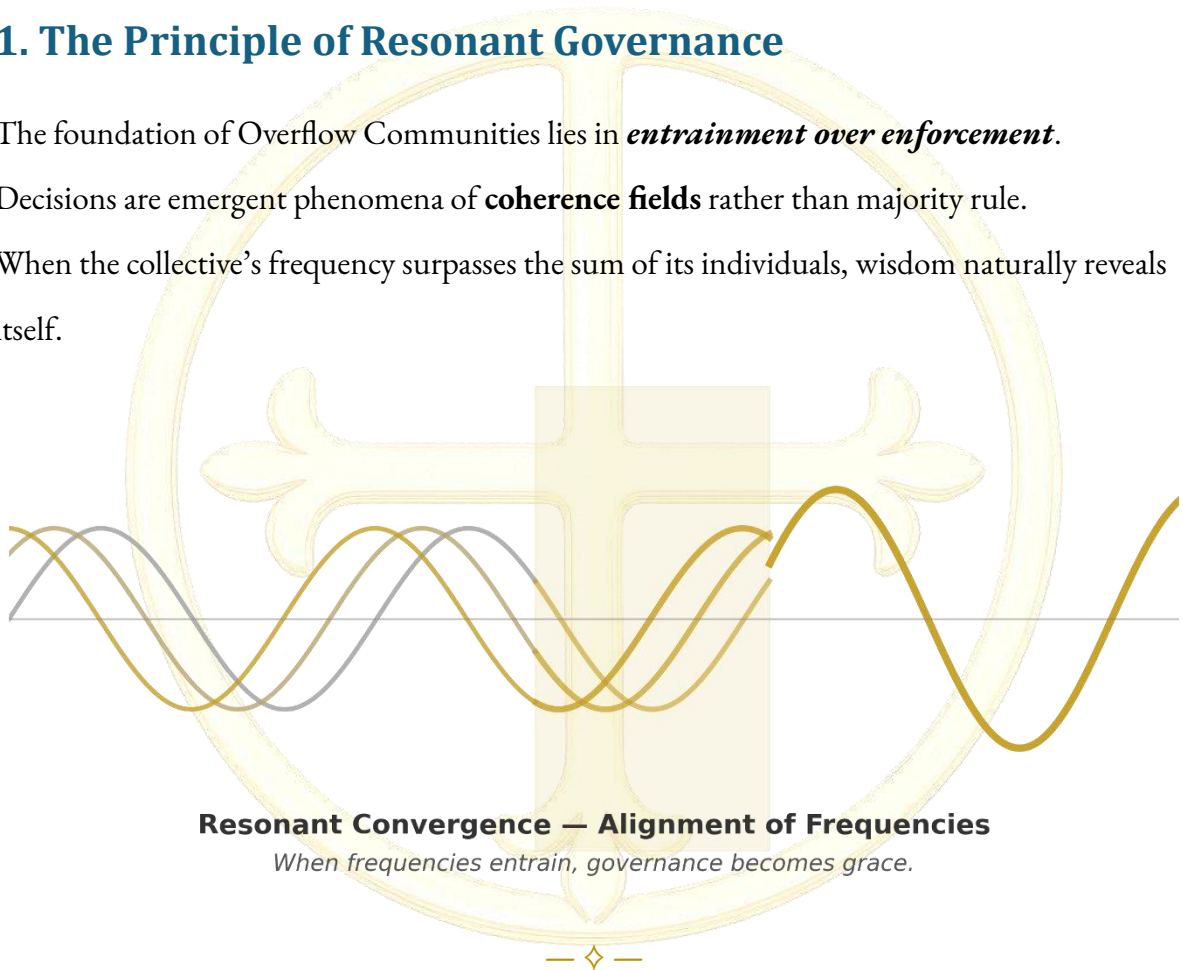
1. The Principle of Resonant Governance

The foundation of Overflow Communities lies in ***entrainment over enforcement***.

Decisions are emergent phenomena of **coherence fields** rather than majority rule.

When the collective's frequency surpasses the sum of its individuals, wisdom naturally reveals itself.

**Resonant Convergence — Alignment of Frequencies**

*When frequencies entrain, governance becomes grace.*

— ✧ —